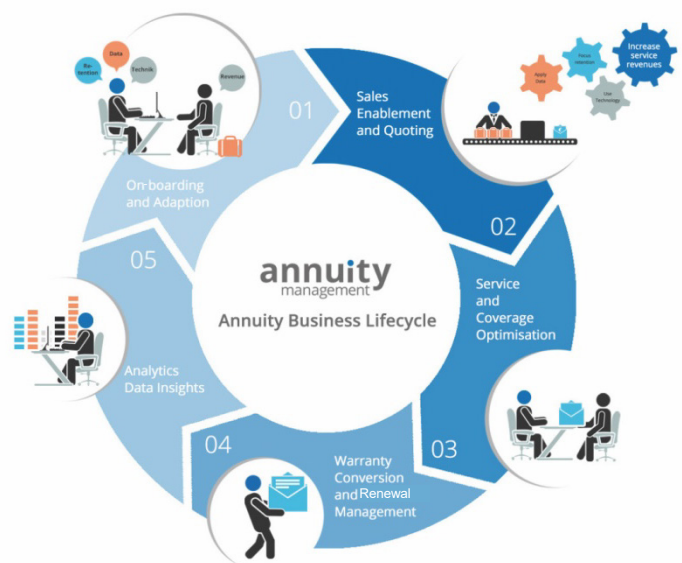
Re-tention
Data
Technik
Revenue

01
Sales Enablement and Quoting

Apply Data
Focus resources
Use Technology
Increase service revenues

02
Service and Coverage Optimisation

03

04
Warranty Conversion and Renewal Management

05
Analytics Data Insights

On-boarding and Adaption

annuity
management
Annuity Business Lifecycle